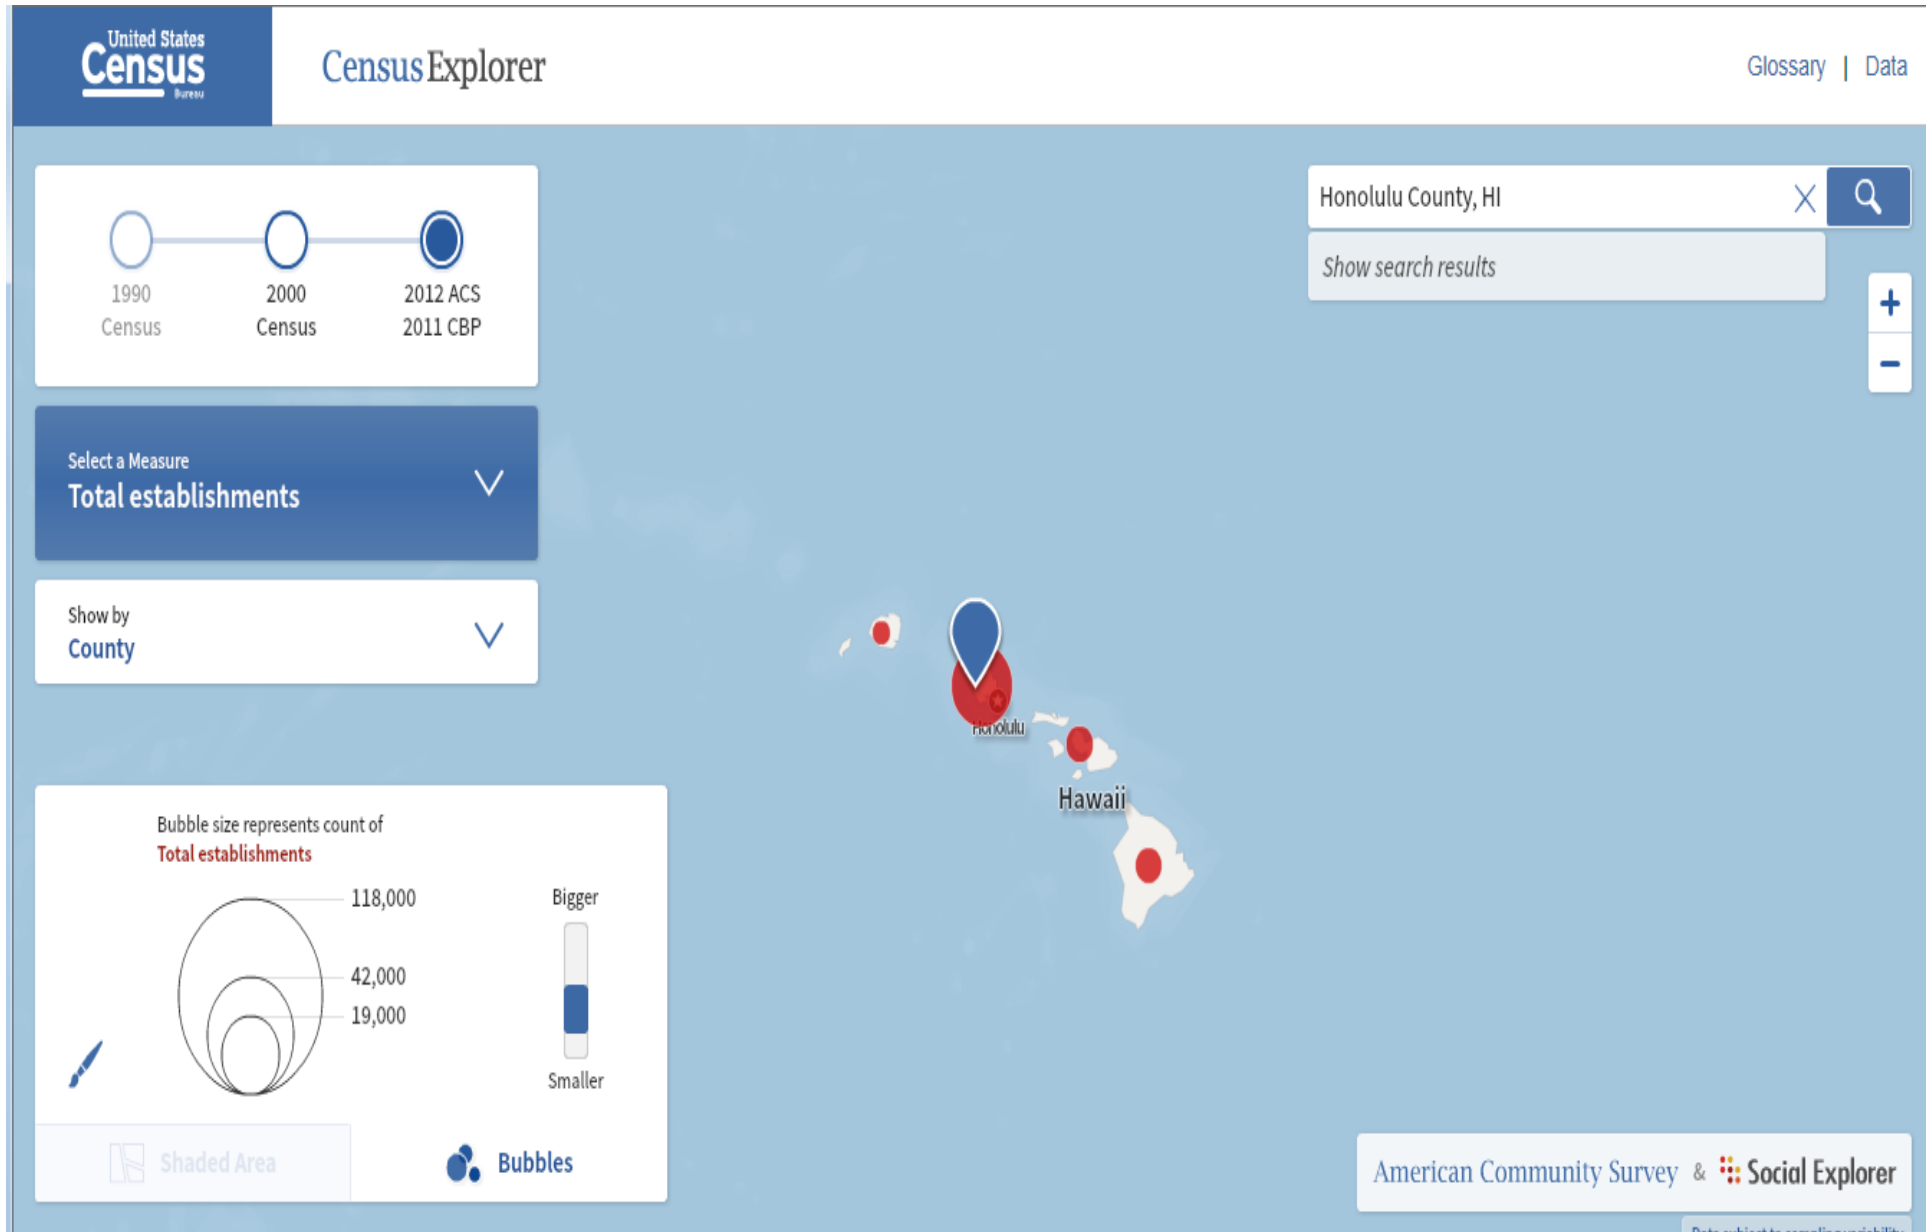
United States Census Bureau

Census Explorer

Glossary | Data

1990 Census

2000 Census

2012 ACS 2011 CBP

Select a Measure
Total establishments

Show by
County

Honolulu County, HI

Show search results

+
−

Honolulu

Hawaii

Bubble size represents count of
Total establishments

118,000
42,000
19,000

Bigger
Smaller

Shaded Area

Bubbles

American Community Survey & Social Explorer

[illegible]